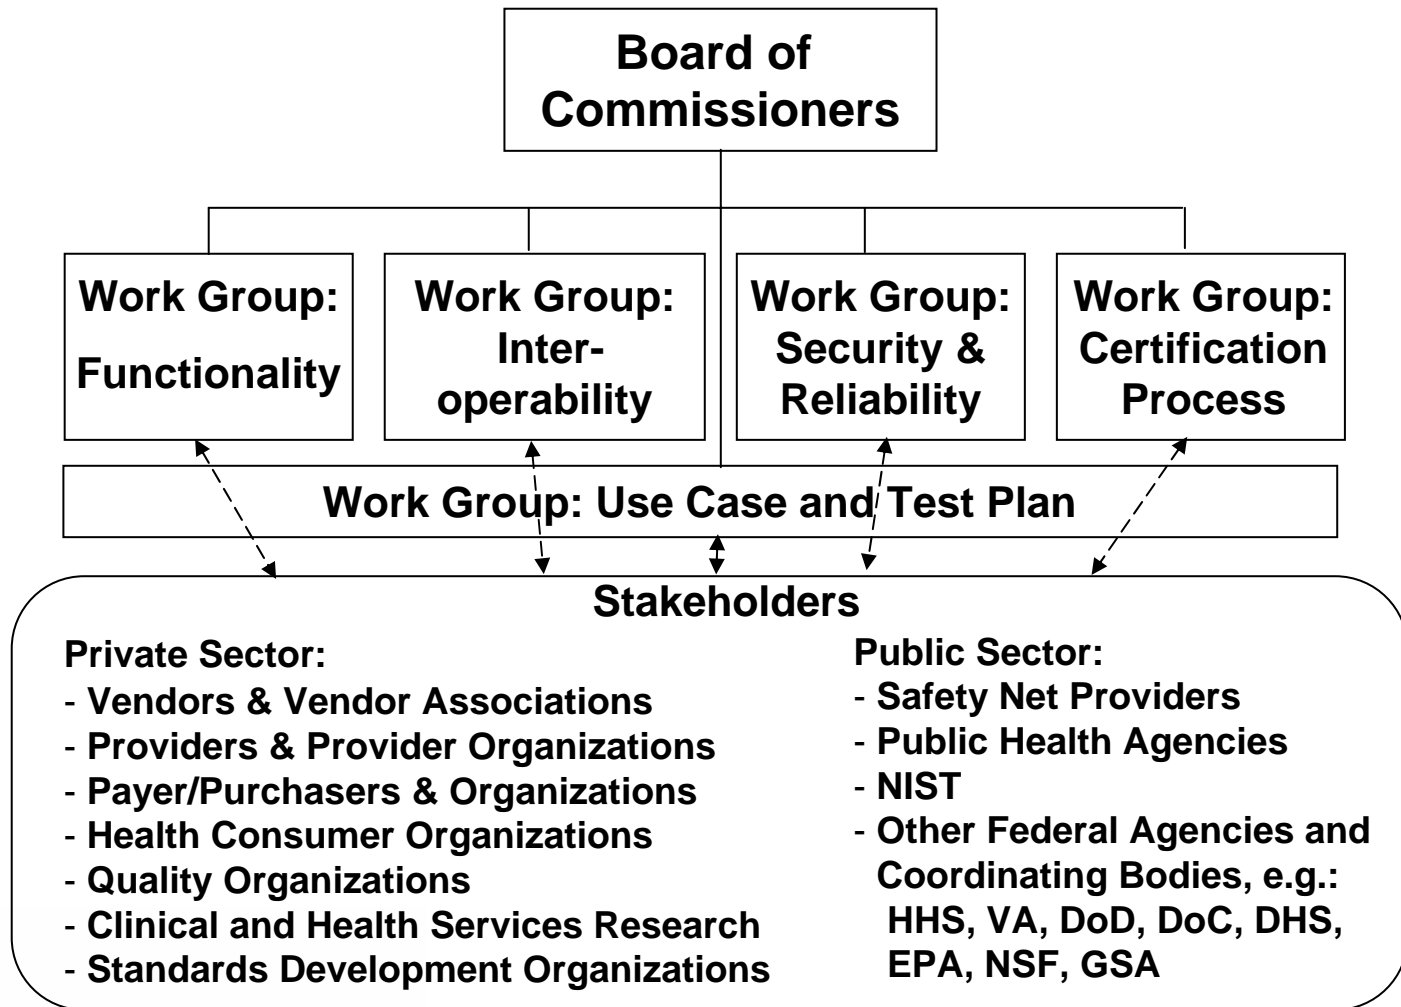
Board of Commissioners

Work Group: Functionality

Work Group: Interoperability

Work Group: Security & Reliability

Work Group: Certification Process

Work Group: Use Case and Test Plan

Stakeholders

Private Sector:
- Vendors & Vendor Associations
- Providers & Provider Organizations
- Payer/Purchasers & Organizations
- Health Consumer Organizations
- Quality Organizations
- Clinical and Health Services Research
- Standards Development Organizations

Public Sector:
- Safety Net Providers
- Public Health Agencies
- NIST
- Other Federal Agencies and Coordinating Bodies, e.g.: HHS, VA, DoD, DoC, DHS, EPA, NSF, GSA